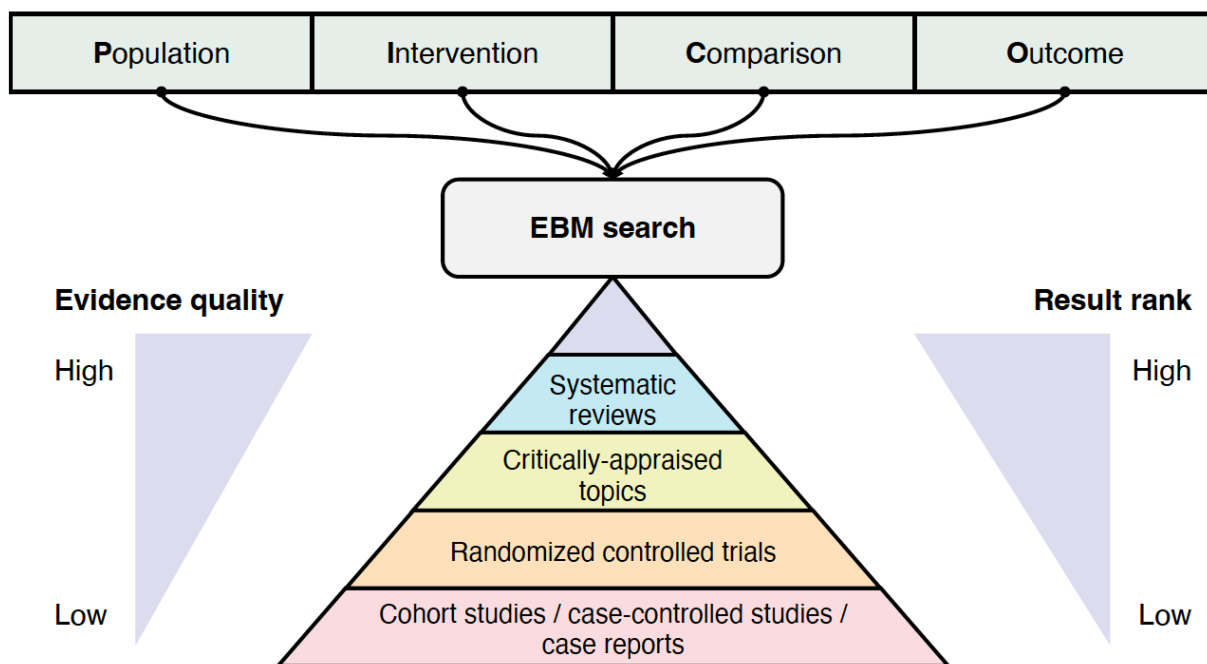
| Population | Intervention | Comparison | Outcome |
|---|---|---|---|

EBM search

Evidence quality

High

Low

Result rank

High

Low

Systematic reviews

Critically-appraised topics

Randomized controlled trials

Cohort studies / case-controlled studies / case reports